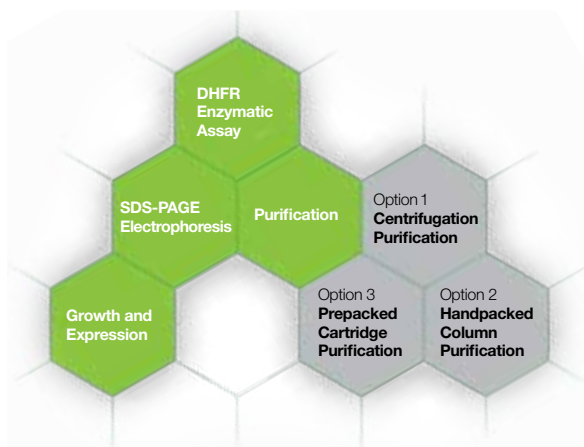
DHFR Enzymatic Assay

SDS-PAGE Electrophoresis

Purification

Option 1
Centrifugation Purification

Growth and Expression

Option 3
Prepacked Cartridge Purification

Option 2
Handpacked Column Purification